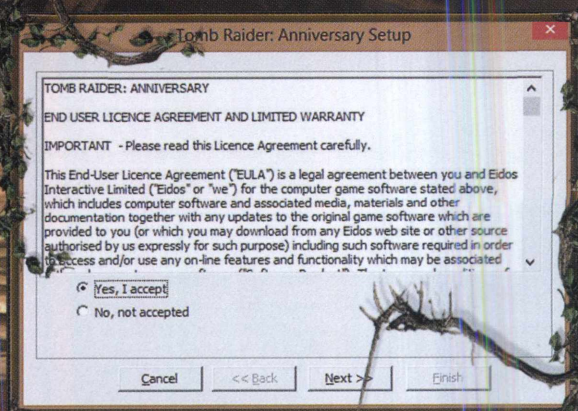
Tomb Raider: Anniversary Setup

TOMB RAIDER: ANNIVERSARY

END USER LICENCE AGREEMENT AND LIMITED WARRANTY

IMPORTANT - Please read this Licence Agreement carefully.

This End-User Licence Agreement ("EULA") is a legal agreement between you and Eidos Interactive Limited ("Eidos" or "we") for the computer game software stated above, which includes computer software and associated media, materials and other documentation together with any updates to the original game software which are provided to you (or which you may download from any Eidos web site or other source authorised by us expressly for such purpose) including such software required in order to access and/or use any on-line features and functionality which may be associated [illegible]

Yes, I accept

No, not accepted

Cancel

<< Back

Next >>

Finish